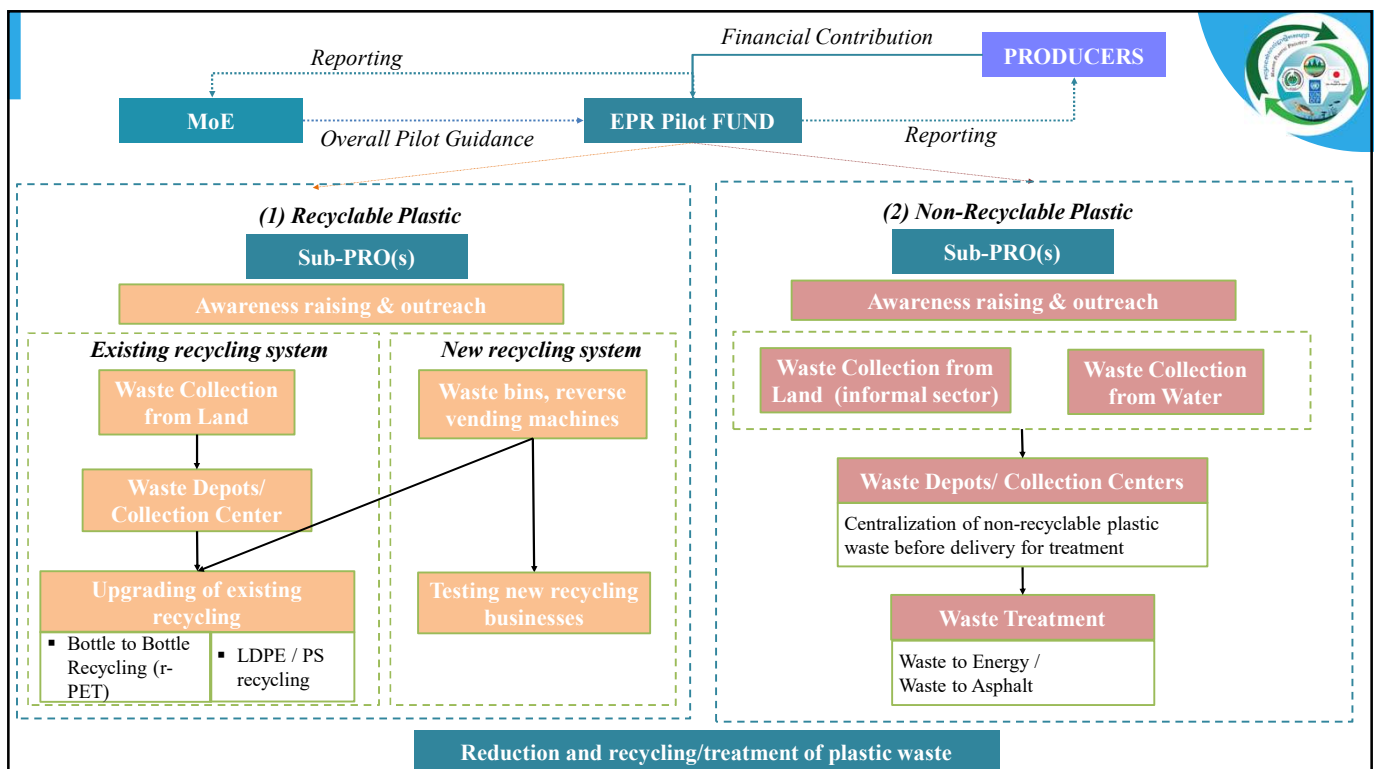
Financial Contribution

PRODUCERS

Reporting

MoE

Overall Pilot Guidance

EPR Pilot FUND

Reporting

(1) Recyclable Plastic

Sub-PRO(s)

Awareness raising & outreach

Existing recycling system

New recycling system

Waste Collection from Land

Waste bins, reverse vending machines

Waste Depots/ Collection Center

Upgrading of existing recycling

- Bottle to Bottle Recycling (r-PET)
- LDPE / PS recycling

Testing new recycling businesses

(2) Non-Recyclable Plastic

Sub-PRO(s)

Awareness raising & outreach

Waste Collection from Land (informal sector)

Waste Collection from Water

Waste Depots/ Collection Centers

Centralization of non-recyclable plastic waste before delivery for treatment

Waste Treatment

Waste to Energy / Waste to Asphalt

Reduction and recycling/treatment of plastic waste